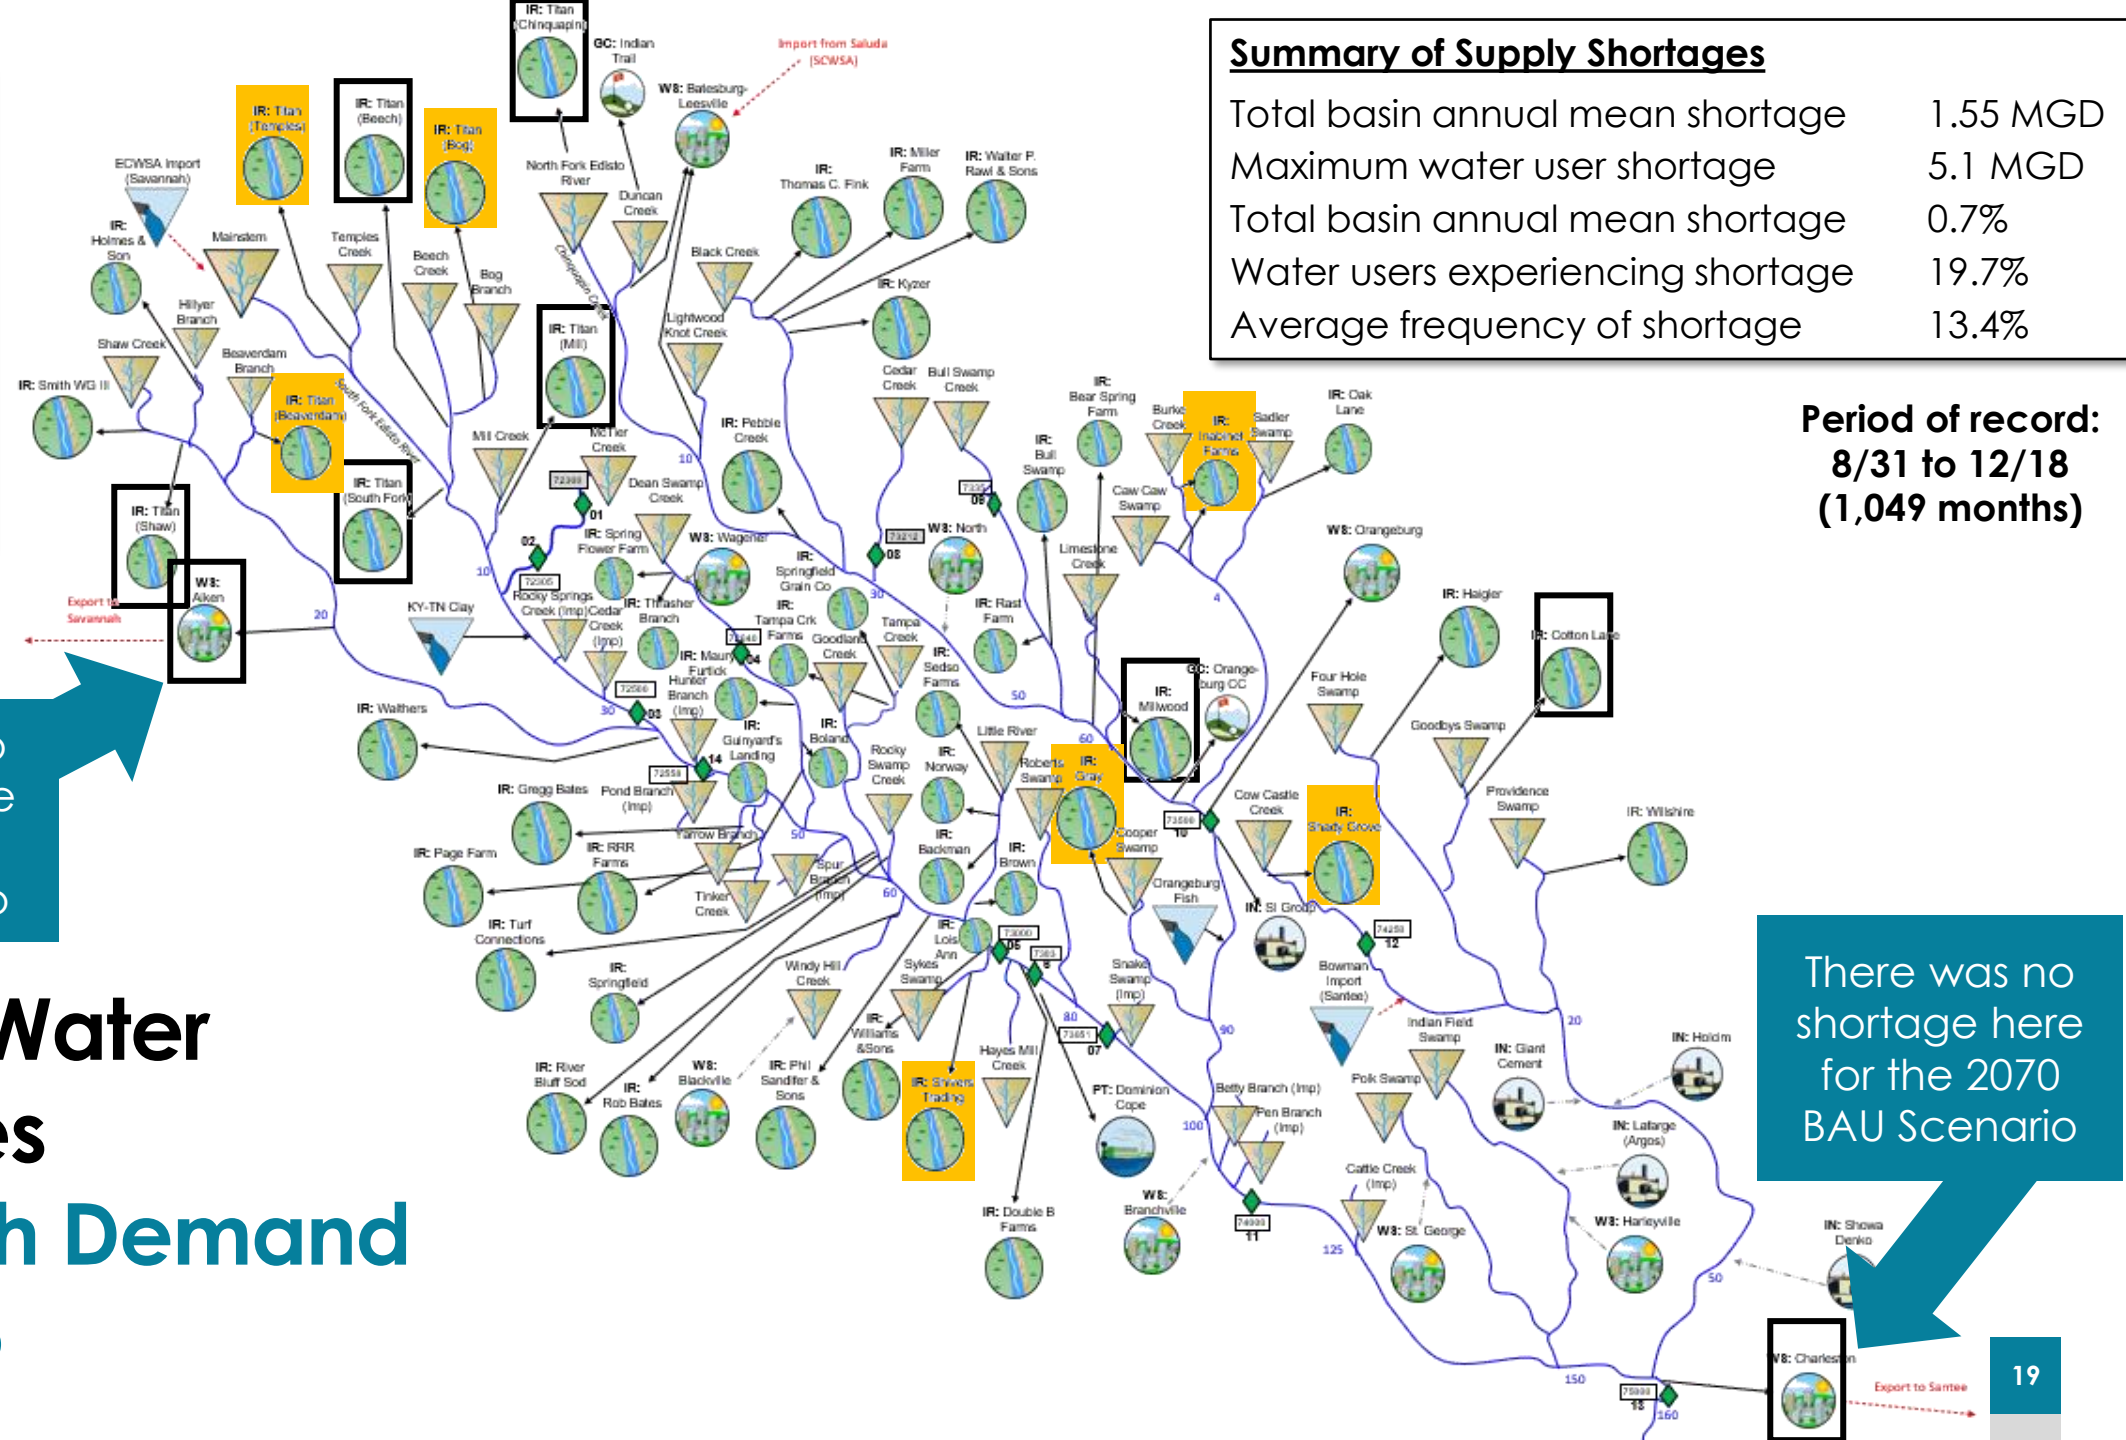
Summary of Supply Shortages

| | |
|---|---|
| Total basin annual mean shortage | 1.55 MGD |
| Maximum water user shortage | 5.1 MGD |
| Total basin annual mean shortage | 0.7% |
| Water users experiencing shortage | 19.7% |
| Average frequency of shortage | 13.4% |

Period of record: 8/31 to 12/18 (1,049 months)

There was no shortage here for the 2070 BAU Scenario

Water
es
h Demand

IR: Titan (Chinquapin)
GC: Indian Trail
Import from Saluda (SCWSA)
WS: Batesburg-Leesville
IR: Titan (Temples)
IR: Titan (Beech)
IR: Titan (Bog)
ECWSA Import (Savannah)
IR: Holmes & Son
Mainstem
Temples Creek
Beech Creek
Bog Branch
North Fork Edisto River
Duncan Creek
Chinquapin Creek
IR: Thomas C. Fink
IR: Miller Farm
IR: Walter P. Rawl & Sons
Black Creek
IR: Kyzer
Hillyer Branch
Shaw Creek
Beaverdam Branch
IR: Smith WG II
IR: Titan (Beaverdam)
South Fork Edisto River
IR: Titan (Mill)
Lightwood Knot Creek
Cedar Creek
Bull Swamp Creek
Mill Creek
McTier Creek
IR: Pebble Creek
IR: Titan (South Fork)
Dean Swamp Creek
IR: Titan (Shaw)
WS: Aiken
Export to Savannah
IR: Spring Flower Farm
WS: Wagener
Rocky Springs Creek (Imp)
Cedar Creek (Imp)
IR: Thrasher Branch
IR: Springfield Grain Co
IR: Tampa Crk Farms
Tampa Creek
Goodland Creek
KY-TN Clay
IR: Maury Furtick
Hunter Branch (Imp)
IR: Sedso Farms
IR: Rast Farm
WS: North
IR: Bull Swamp
IR: Bear Spring Farm
Burke Creek
IR: Inabinet Farms
Sadler Swamp
IR: Oak Lane
Caw Caw Swamp
Limestone Creek
WS: Orangeburg
IR: Haigler
IR: Cotton Lane
IR: Walthers
IR: Gunyard's Landing
IR: Boland
Rocky Swamp Creek
IR: Norway
Little River
IR: Millwood
GC: Orangeburg CC
Four Hole Swamp
Goodbys Swamp
Providence Swamp
IR: Wilshire
IR: Gregg Bates
Pond Branch (Imp)
IR: Page Farm
IR: RRR Farms
Yarrow Branch
Tinker Creek
Spur Branch (Imp)
IR: Backman
IR: Brown
Roberts Swamp
IR: Gray
Cooper Swamp
Cow Castle Creek
IR: Shady Grove
Orangeburg Fish
IN: SI Group
IR: Turf Connections
IR: Lois Ann
Sykes Swamp
Snake Swamp (Imp)
Bowman Import (Santee)
Indian Field Swamp
IN: Giant Cement
IN: Holcim
IR: Springfield
Windy Hill Creek
IR: Williams & Sons
Hayes Mill Creek
PT: Dominion Cope
Betty Branch (Imp)
Pen Branch (Imp)
Polk Swamp
IN: Lafarge (Argos)
IR: River Bluff Sod
IR: Rob Bates
WS: Blackville
IR: Phil Sandifer & Sons
IR: Shivers Trading
IR: Double B Farms
WS: Branchville
Cattle Creek (Imp)
WS: St. George
WS: Harleyville
IN: Showa Denko
WS: Charleston
Export to Santee
19